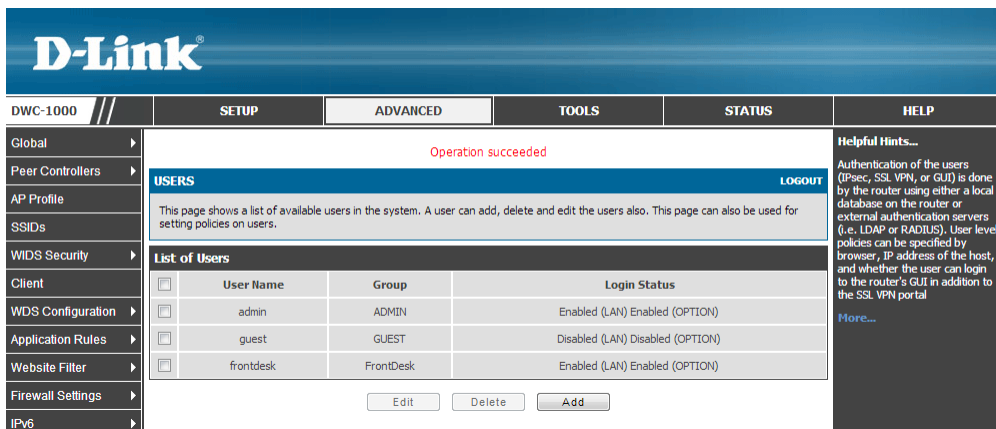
D-Link®

DWC-1000

SETUP | ADVANCED | TOOLS | STATUS | HELP

Global
Peer Controllers
AP Profile
SSIDs
WIDS Security
Client
WDS Configuration
Application Rules
Website Filter
Firewall Settings
IPv6

Operation succeeded

USERS LOGOUT

This page shows a list of available users in the system. A user can add, delete and edit the users also. This page can also be used for setting policies on users.

List of Users

| | User Name | Group | Login Status |
|---|---|---|---|
| | admin | ADMIN | Enabled (LAN) Enabled (OPTION) |
| | guest | GUEST | Disabled (LAN) Disabled (OPTION) |
| | frontdesk | FrontDesk | Enabled (LAN) Enabled (OPTION) |

Edit Delete Add

Helpful Hints...

Authentication of the users (IPsec, SSL VPN, or GUI) is done by the router using either a local database on the router or external authentication servers (i.e. LDAP or RADIUS). User leve policies can be specified by browser, IP address of the host, and whether the user can login to the router's GUI in addition to the SSL VPN portal

More...